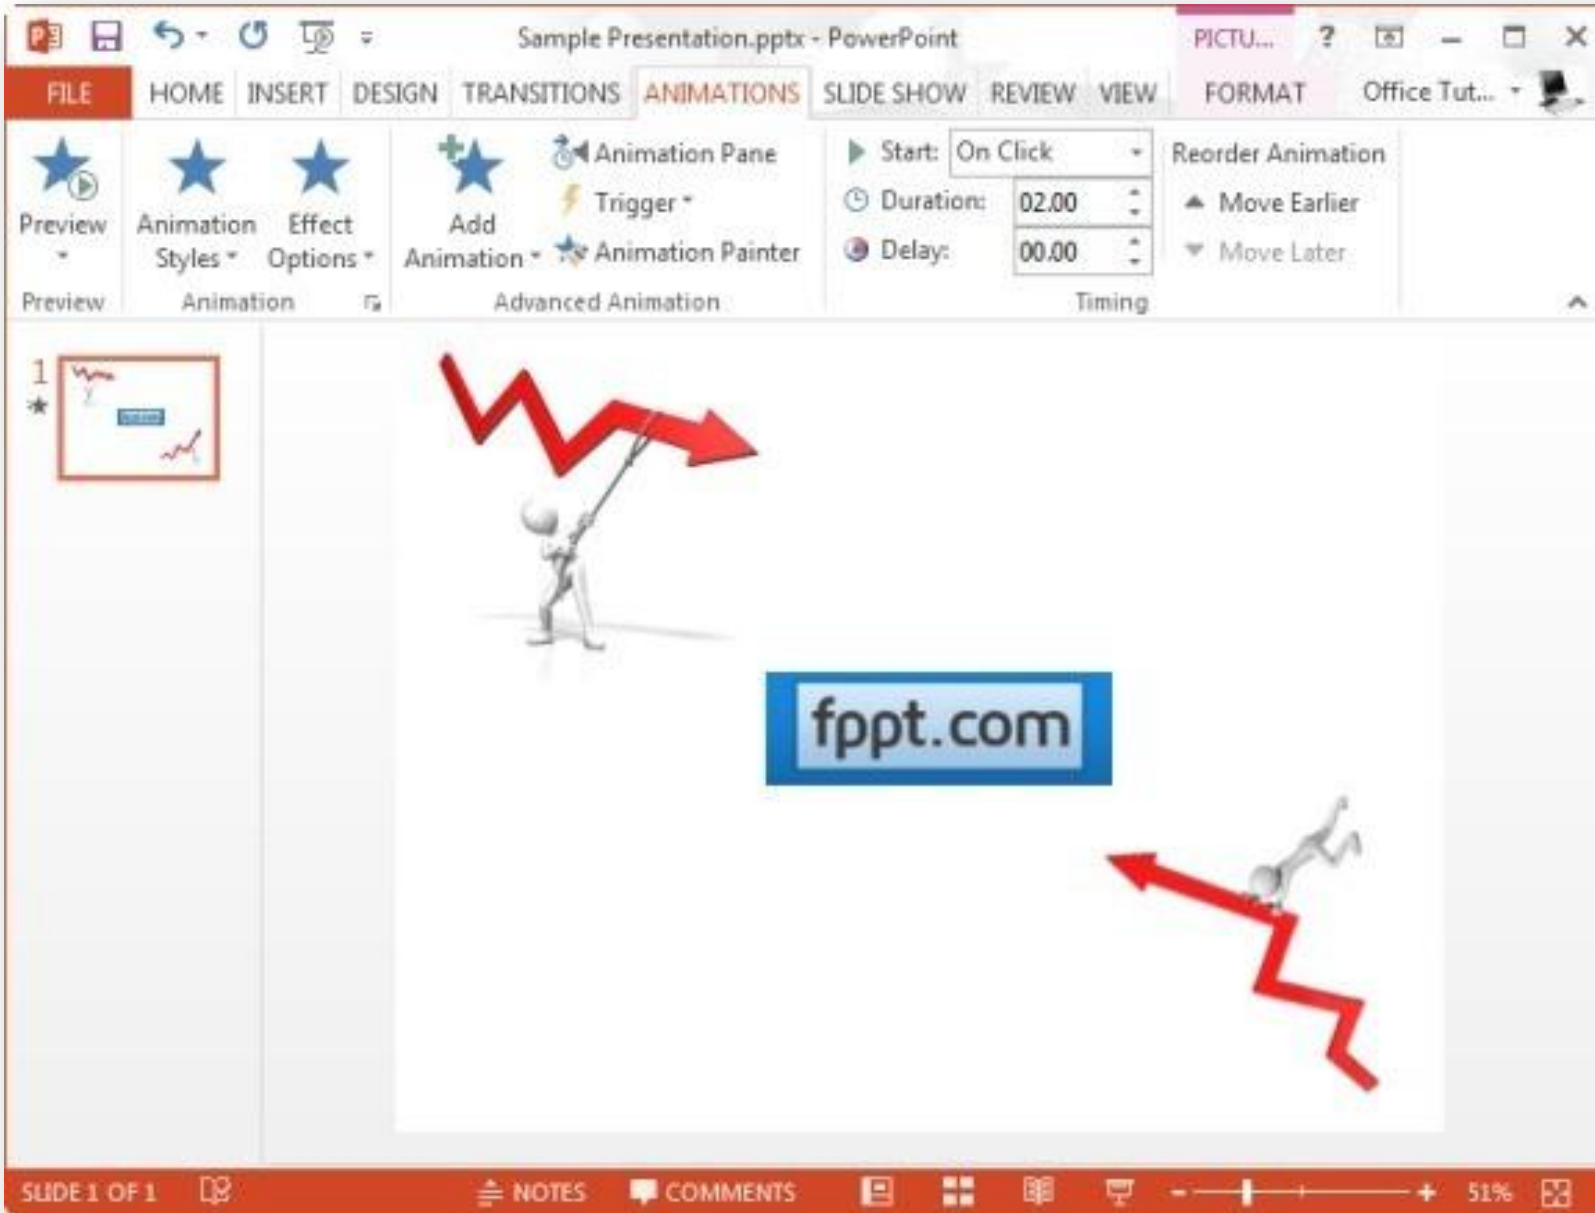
Sample Presentation.pptx - PowerPoint

PICTU... ?

FILE HOME INSERT DESIGN TRANSITIONS ANIMATIONS SLIDE SHOW REVIEW VIEW FORMAT Office Tut...

Preview

Animation Styles Effect Options

Add Animation

Animation Pane

Trigger

Animation Painter

Start: On Click

Duration: 02.00

Delay: 00.00

Reorder Animation

Move Earlier

Move Later

Preview Animation Advanced Animation Timing

1

fppt.com

SLIDE 1 OF 1 NOTES COMMENTS 51%